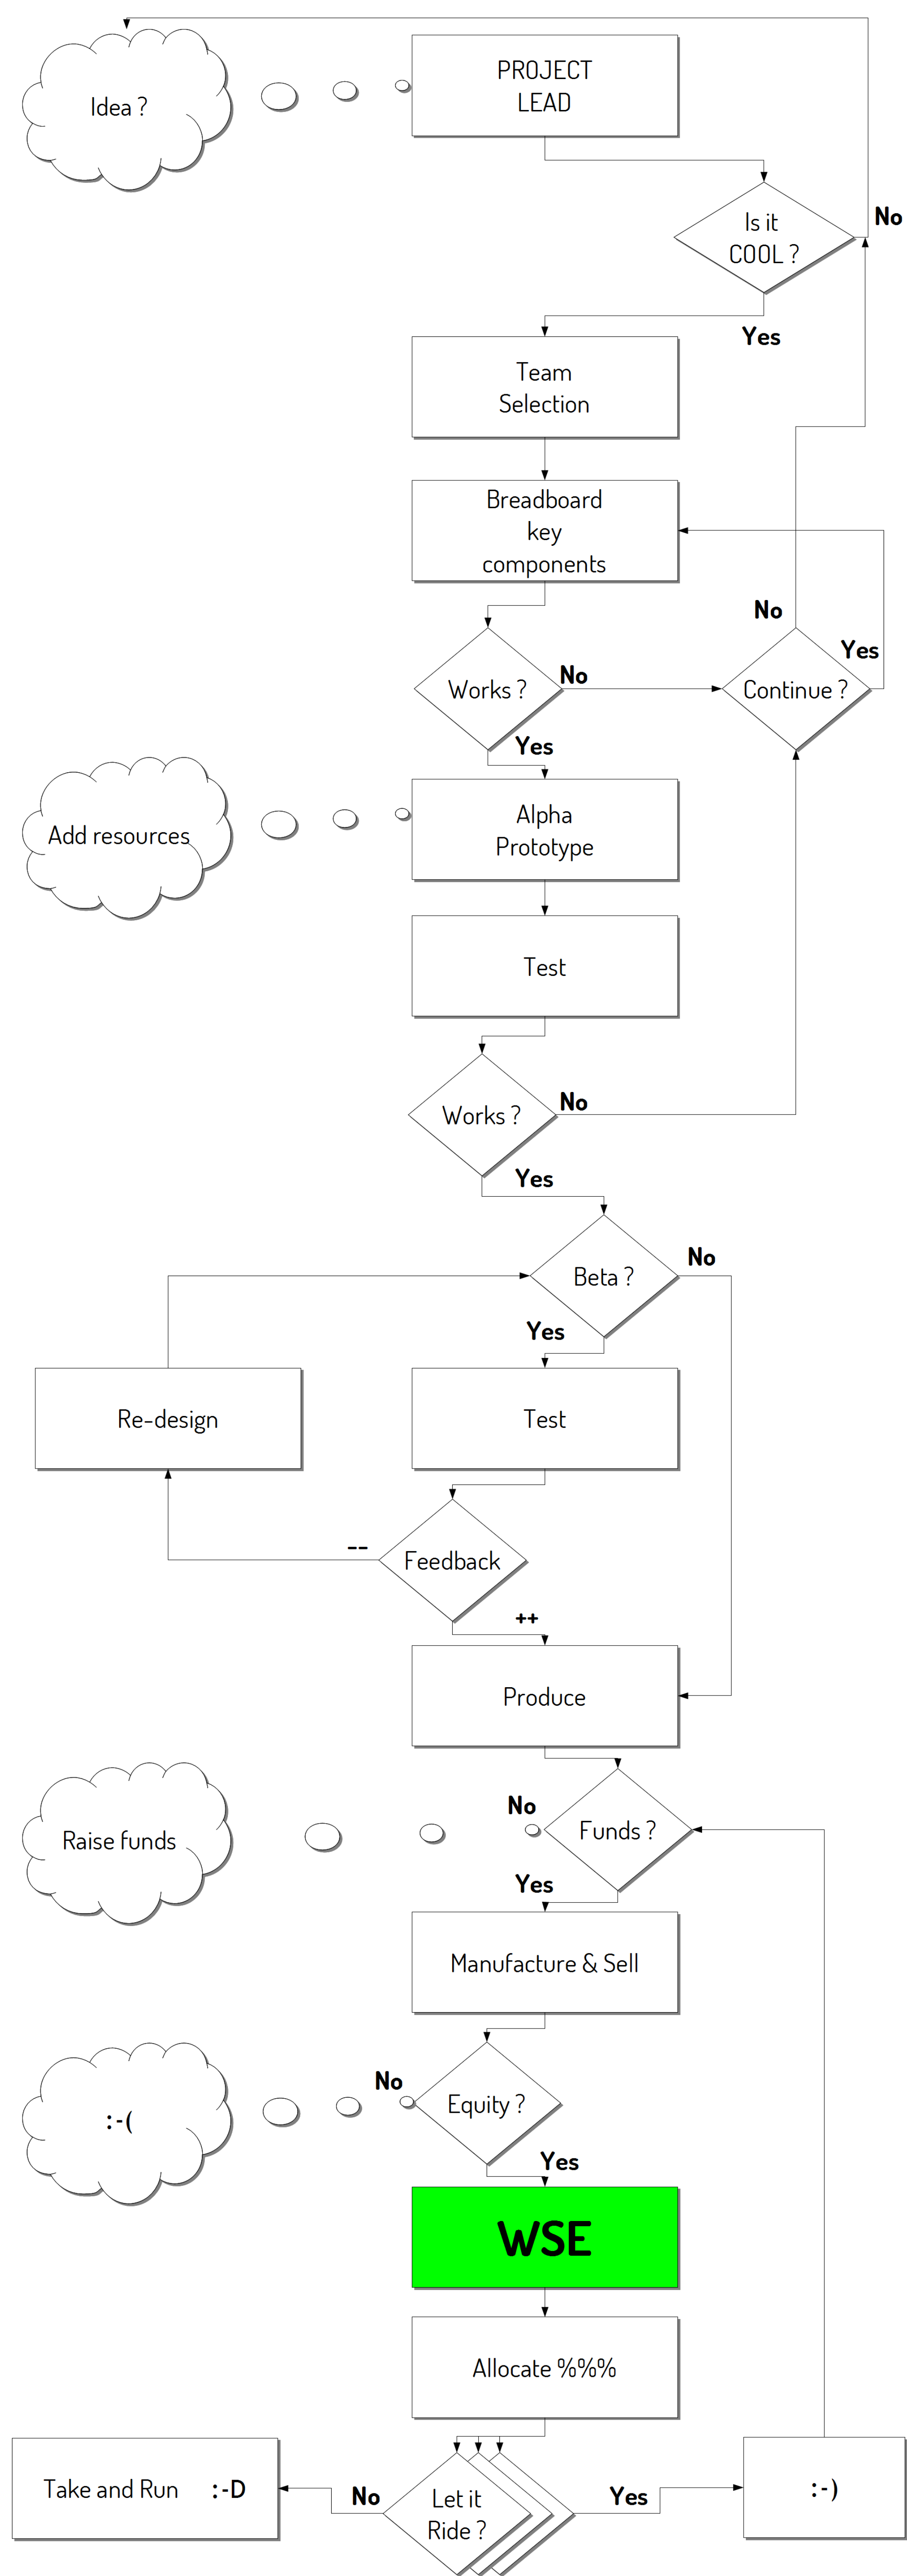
Idea ?

PROJECT LEAD

Is it COOL ?

No

Yes

Team Selection

Breadboard key components

No

Yes

Works ?

No

Continue ?

Yes

Add resources

Alpha Prototype

Test

Works ?

No

Yes

Beta ?

No

Yes

Re-design

Test

--

Feedback

++

Produce

Raise funds

No

Funds ?

Yes

Manufacture & Sell

:-(

No

Equity ?

Yes

WSE

Allocate %%%

Take and Run :-D

No

Let it Ride ?

Yes

:-)